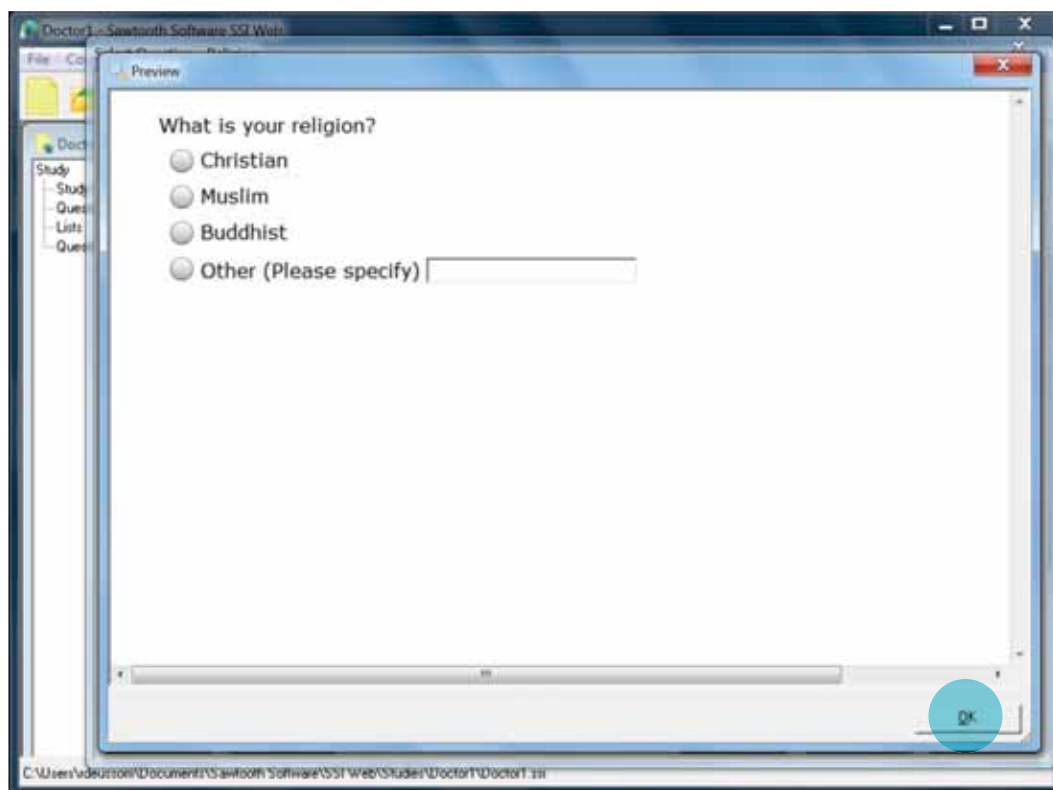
Doctor1 - Sawtooth Software SSI Web

File Co

Doct

Study
Stud
Ques
Lists
Ques

Preview

What is your religion?

Christian

Muslim

Buddhist

Other (Please specify)

OK

C:\Users\vdeusson\Documents\Sawtooth Software\SSI Web\Studies\Doctor1\Doctor1.ssi